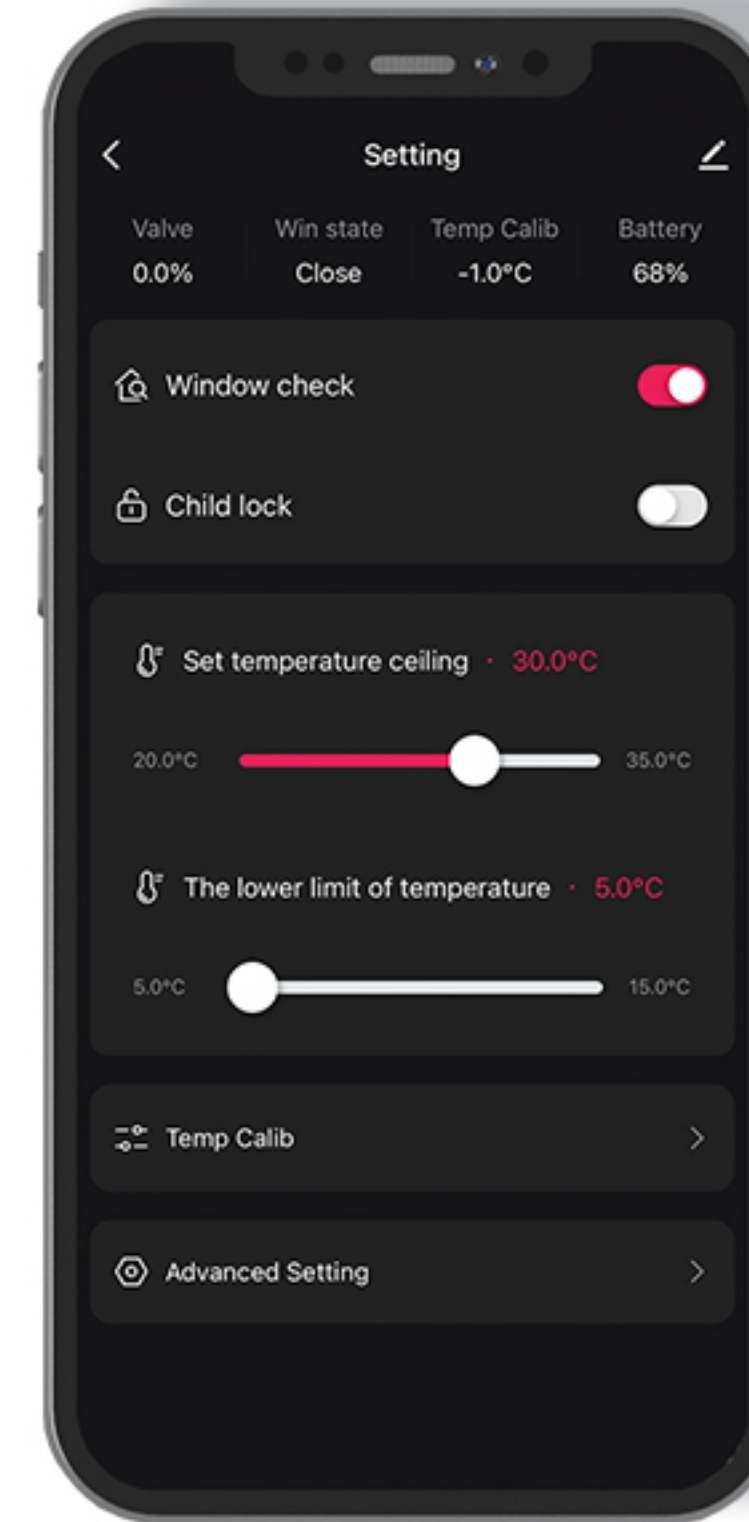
Setting

| Valve | Win state | Temp Calib | Battery |
|---|---|---|---|
| 0.0% | Close | -1.0°C | 68% |

Window check

Child lock

Set temperature ceiling · 30.0°C

20.0°C 35.0°C

The lower limit of temperature · 5.0°C

5.0°C 15.0°C

Temp Calib

Advanced Setting